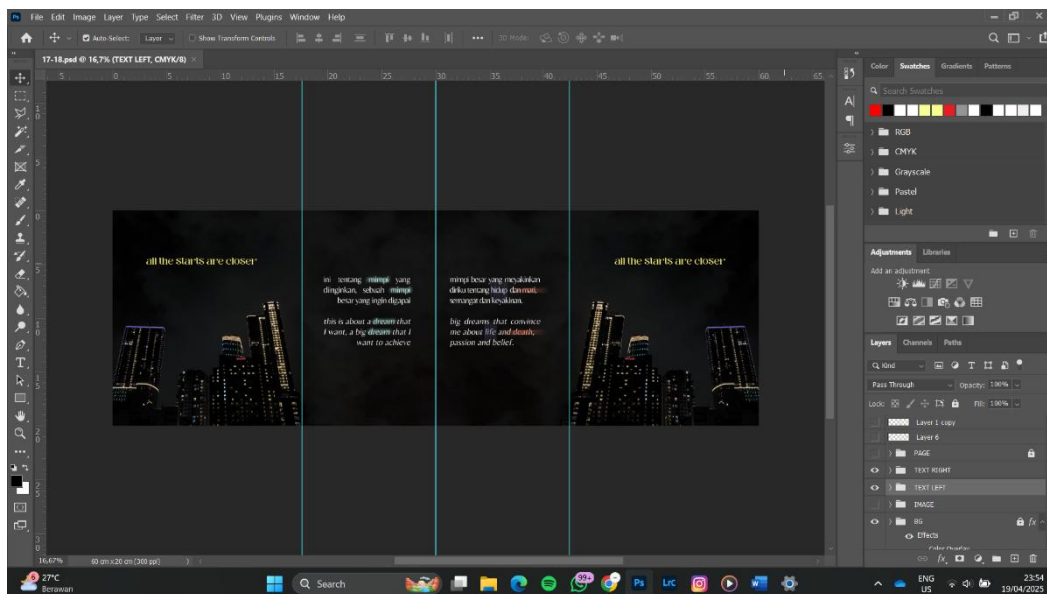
Ps File Edit Image Layer Type Select Filter 3D View Plugins Window Help

Auto-Select: Layer Show Transform Controls 3D Mode:

17-18.psd @ 16,7% (TEXT LEFT, CMYK/8)

5 0 5 10 15 20 25 30 35 40 45 50 55 60 65

all the starts are closer

ini tentang mimpi yang diinginkan, sebuah mimpi besar yang ingin digapai

this is about a dream that I want, a big dream that I want to achieve

mimpi besar yang meyakinkan diriku tentang hidup dan mati, semangat dan keyakinan.

big dreams that convince me about life and death, passion and belief.

all the starts are closer

16,67% 60 cm x 20 cm (300 ppi)

Color Swatches Gradients Patterns

Search Swatches

RGB
CMYK
Grayscale
Pastel
Light

Adjustments Libraries

Add an adjustment

Layers Channels Paths

Kind

Pass Through Opacity: 100%

Lock: Fill: 100%

Layer 1 copy
Layer 6
PAGE
TEXT RIGHT
TEXT LEFT
IMAGE
BG
Effects
Color Overlay

27°C Berawan

Search

ENG US 23:54 19/04/2025